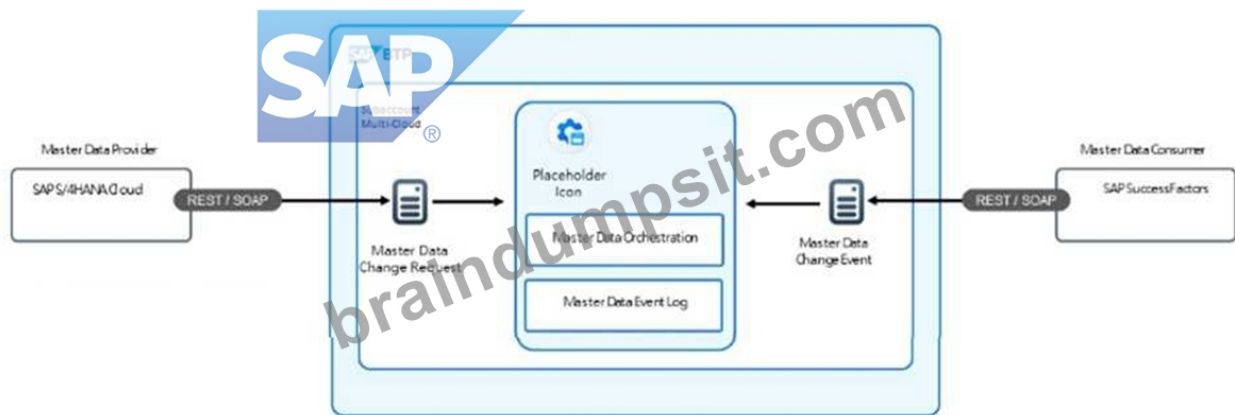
SAP ®

SAP BTP

Subaccount
Multi-Cloud

Master Data Provider

SAP S/4HANA Cloud

REST / SOAP

Master Data Change Request

Placeholder Icon

Master Data Orchestration

Master Data Event Log

Master Data Change Event

REST / SOAP

Master Data Consumer

SAP SuccessFactors

braindumpsit.com